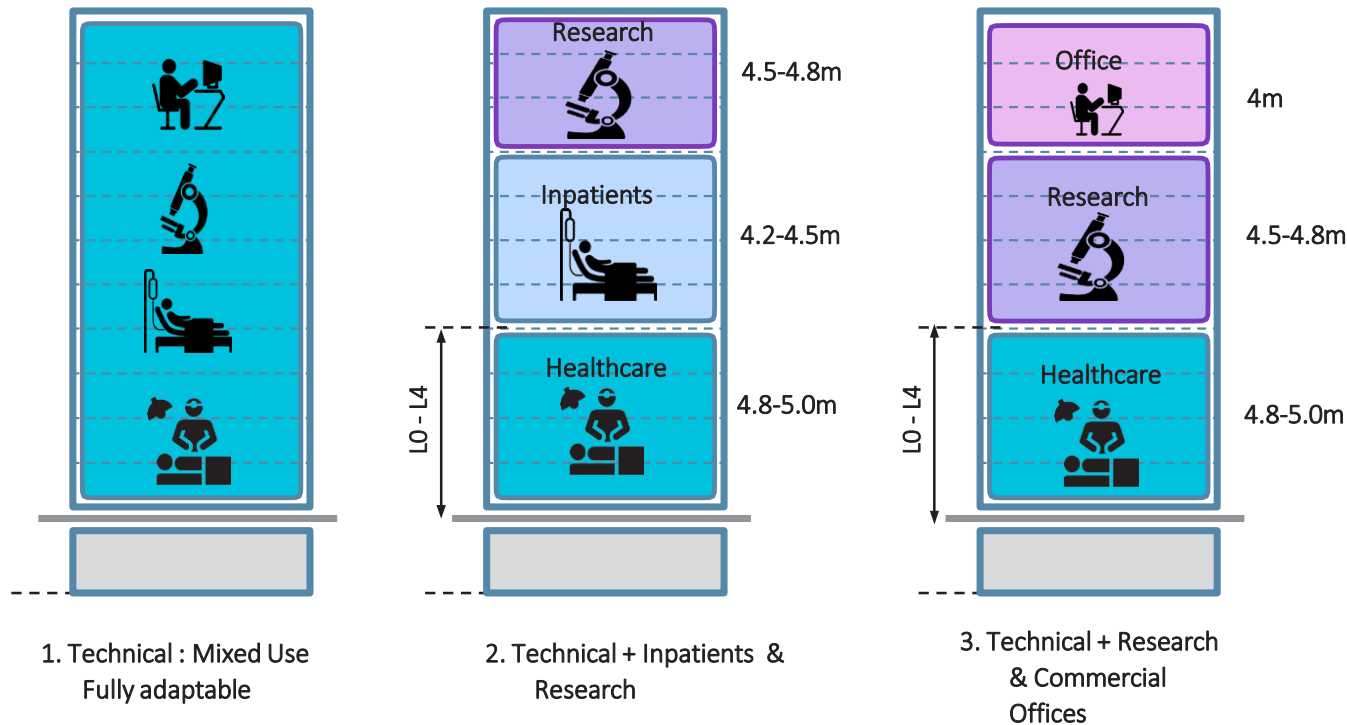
Research
4.5-4.8m
Inpatients
4.2-4.5m
L0 - L4
Healthcare
4.8-5.0m

Office
4m
Research
4.5-4.8m
L0 - L4
Healthcare
4.8-5.0m

1. Technical : Mixed Use Fully adaptable

2. Technical + Inpatients & Research

3. Technical + Research & Commercial Offices